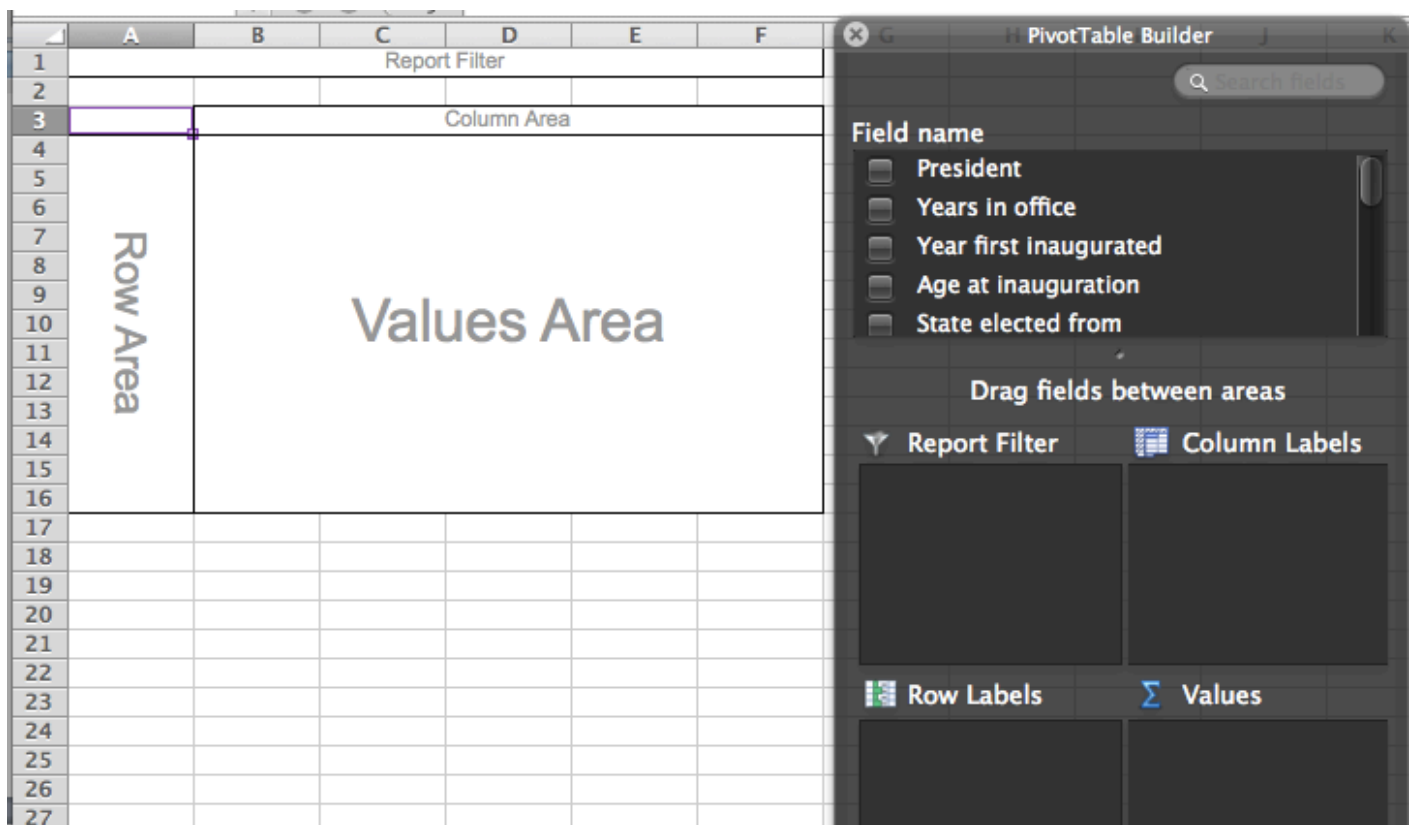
A B C D E F G H PivotTable Builder J K

1 Report Filter
2
3 Column Area
4
5
6
7
8
9
10
11
12
13
14
15
16
17
18
19
20
21
22
23
24
25
26
27

Row Area

Values Area

Search fields

Field name
President
Years in office
Year first inaugurated
Age at inauguration
State elected from

Drag fields between areas

Report Filter
Column Labels
Row Labels
Values